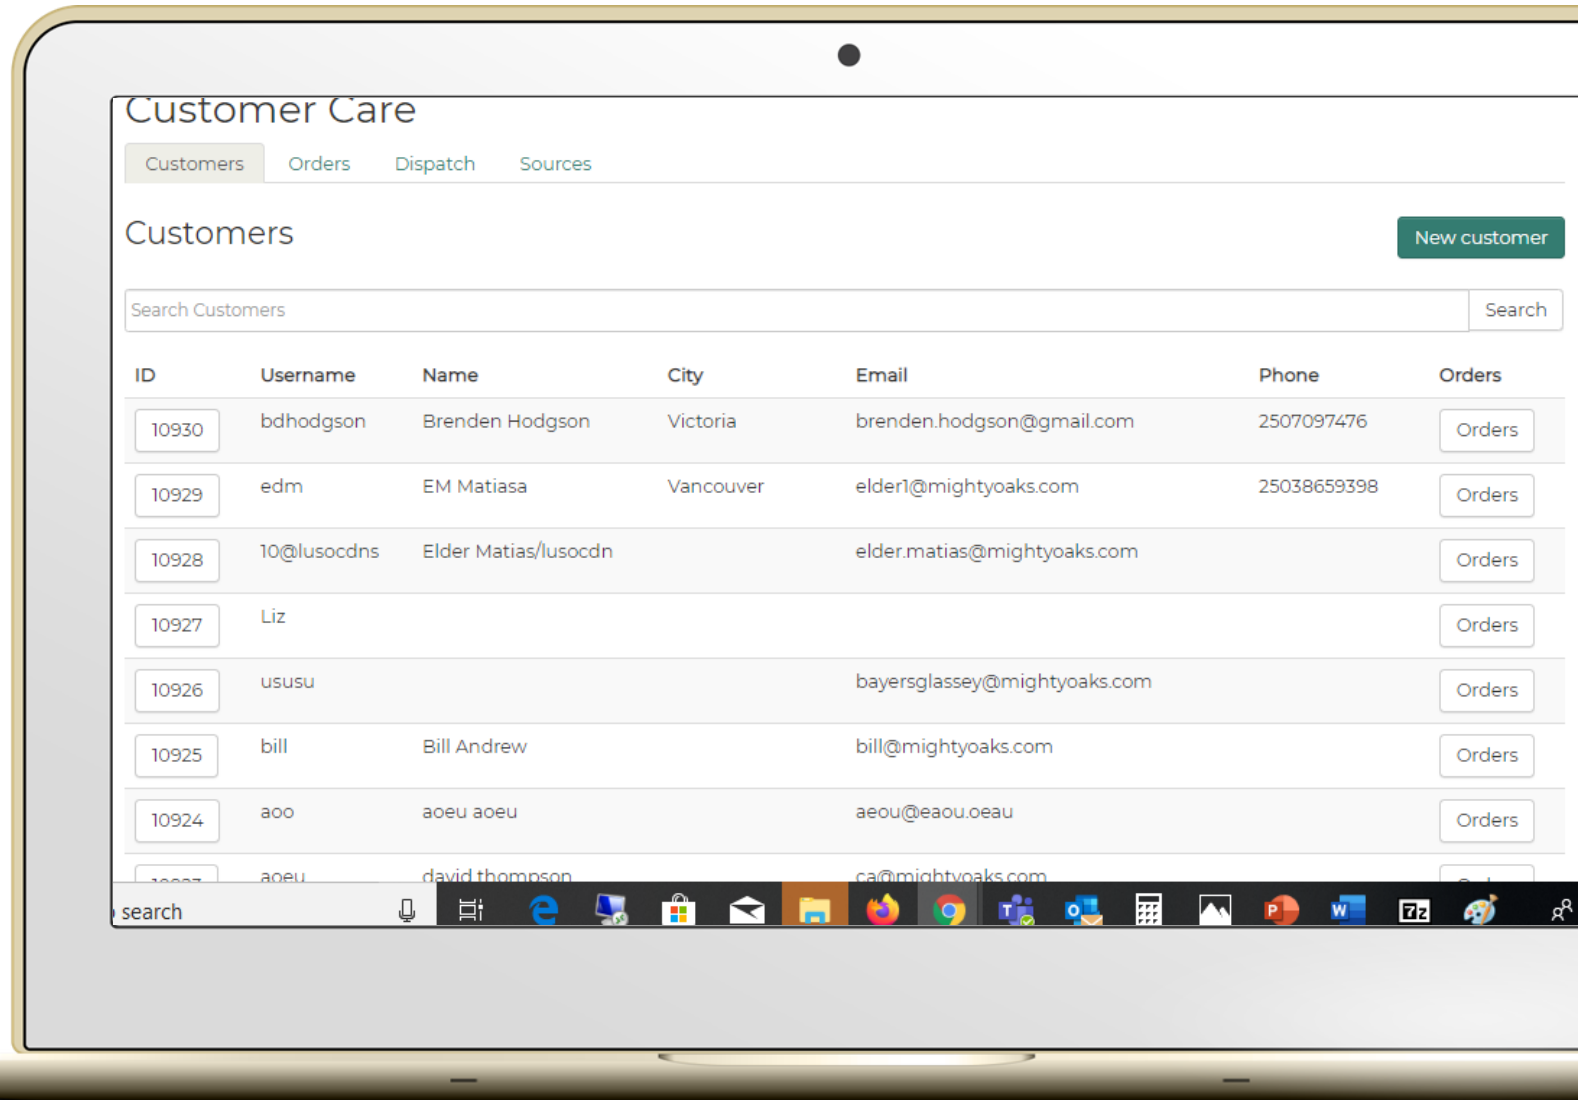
Customer Care

Customers Orders Dispatch Sources

Customers

New customer

Search Customers

Search

| ID | Username | Name | City | Email | Phone | Orders |
|---|---|---|---|---|---|---|
| 10930 | bdhodgson | Brenden Hodgson | Victoria | brenden.hodgson@gmail.com | 2507097476 | Orders |
| 10929 | edm | EM Matiasa | Vancouver | elder1@mightyoaks.com | 25038659398 | Orders |
| 10928 | 10@lusocdns | Elder Matias/lusocdn | | elder.matias@mightyoaks.com | | Orders |
| 10927 | Liz | | | | | Orders |
| 10926 | ususu | | | bayersglassey@mightyoaks.com | | Orders |
| 10925 | bill | Bill Andrew | | bill@mightyoaks.com | | Orders |
| 10924 | aoo | aoeu aoeu | | aeou@eaou.oeau | | Orders |
| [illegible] | aoeu | david thompson | | ca@mightyoaks.com | | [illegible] |

search